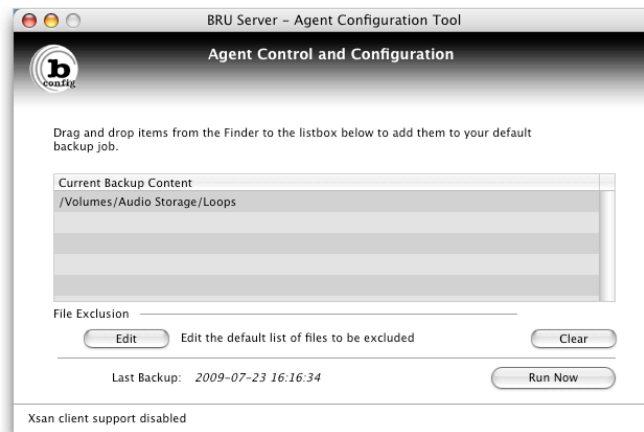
BRU Server - Agent Configuration Tool

Agent Control and Configuration

b
config

Drag and drop items from the Finder to the listbox below to add them to your default backup job.

Current Backup Content
/Volumes/Audio Storage/Loops

File Exclusion

Edit
Edit the default list of files to be excluded
Clear

Last Backup: 2009-07-23 16:16:34
Run Now

Xsan client support disabled